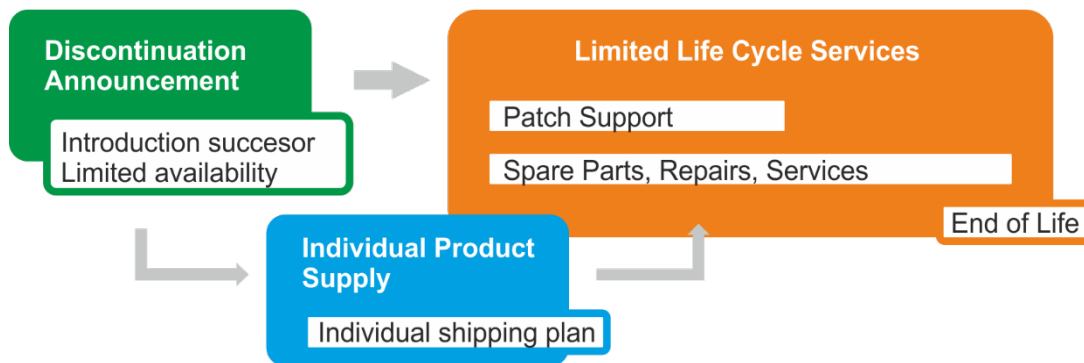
Discontinuation Announcement

Introduction succesor
Limited availability

Limited Life Cycle Services

Patch Support

Spare Parts, Repairs, Services

End of Life

Individual Product Supply

Individual shipping plan